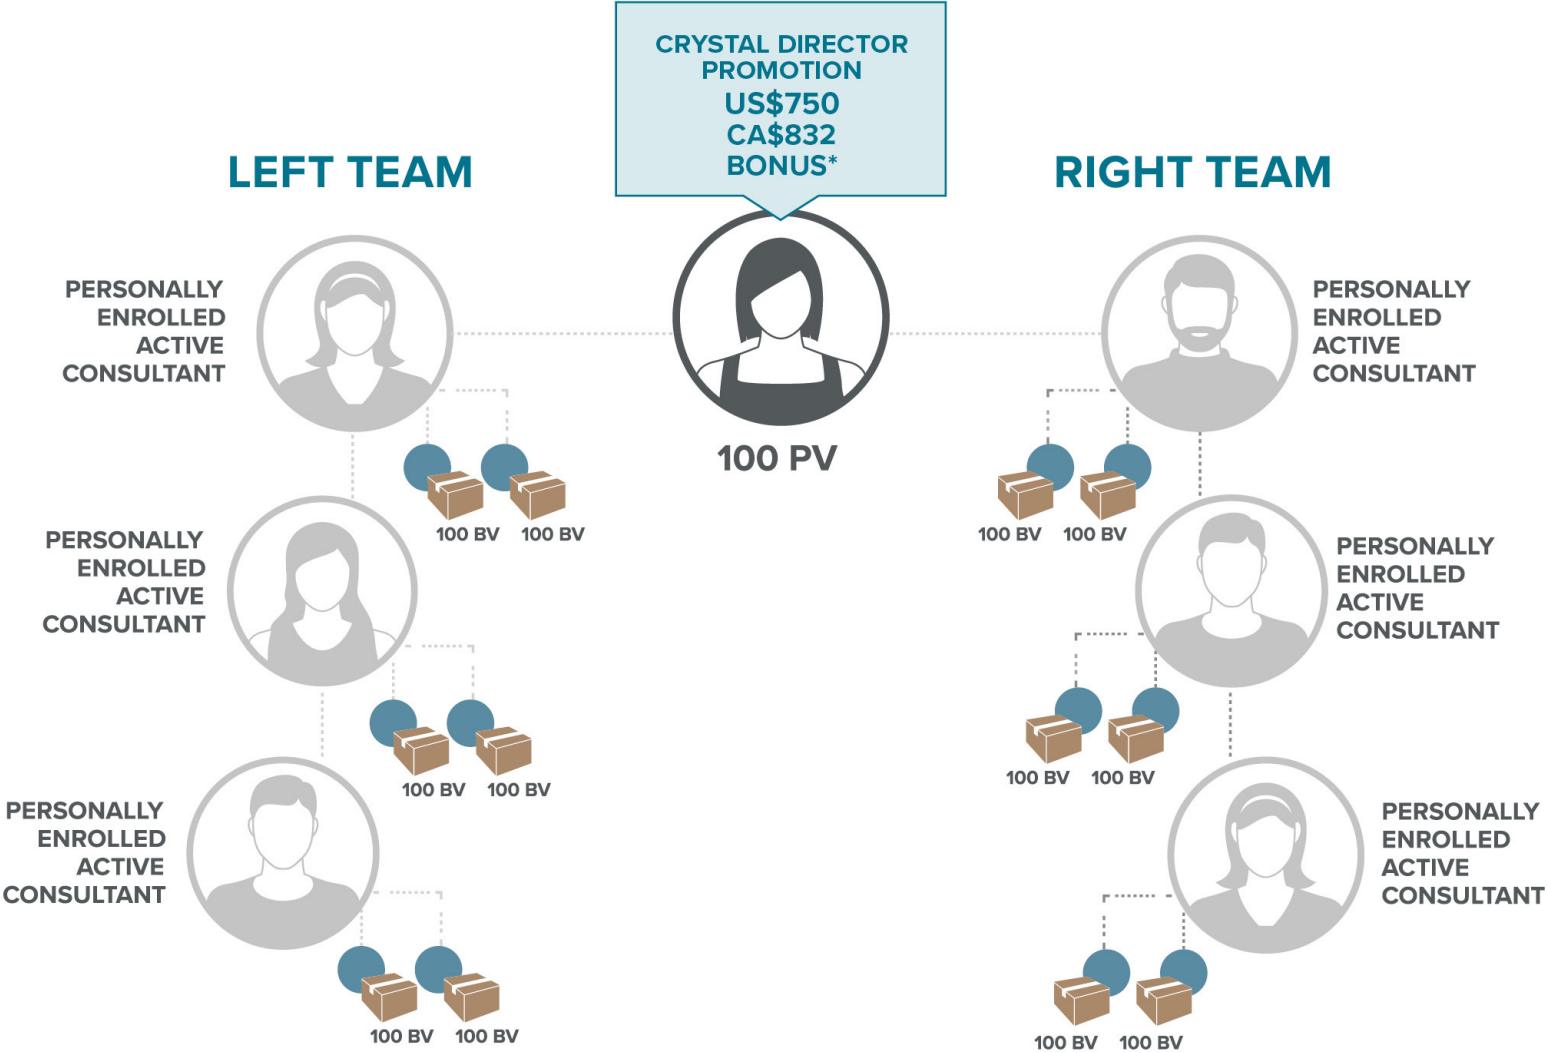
CRYSTAL DIRECTOR PROMOTION
US$750
CA$832
BONUS*

LEFT TEAM

RIGHT TEAM

PERSONALLY ENROLLED ACTIVE CONSULTANT

100 PV

PERSONALLY ENROLLED ACTIVE CONSULTANT

100 BV 100 BV

100 BV 100 BV

PERSONALLY ENROLLED ACTIVE CONSULTANT

PERSONALLY ENROLLED ACTIVE CONSULTANT

100 BV 100 BV

100 BV 100 BV

PERSONALLY ENROLLED ACTIVE CONSULTANT

PERSONALLY ENROLLED ACTIVE CONSULTANT

100 BV 100 BV

100 BV 100 BV